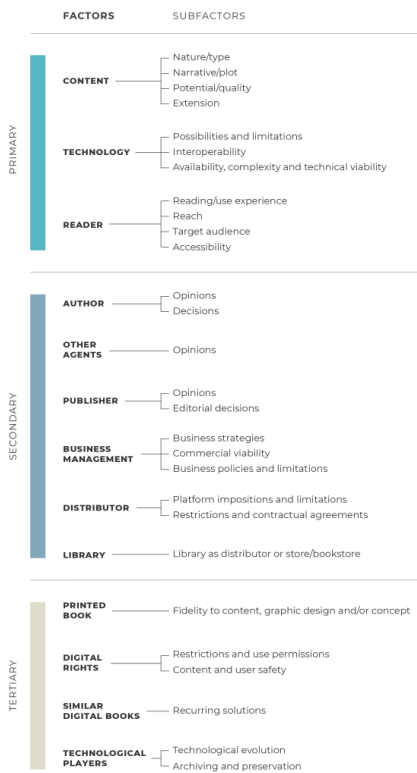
FACTORS SUBFACTORS

PRIMARY

CONTENT
Nature/type
Narrative/plot
Potential/quality
Extension

TECHNOLOGY
Possibilities and limitations
Interoperability
Availability, complexity and technical viability

READER
Reading/use experience
Reach
Target audience
Accessibility

SECONDARY

AUTHOR
Opinions
Decisions

OTHER AGENTS
Opinions

PUBLISHER
Opinions
Editorial decisions

BUSINESS MANAGEMENT
Business strategies
Commercial viability
Business policies and limitations

DISTRIBUTOR
Platform impositions and limitations
Restrictions and contractual agreements

LIBRARY
Library as distributor or store/bookstore

TERTIARY

PRINTED BOOK
Fidelity to content, graphic design and/or concept

DIGITAL RIGHTS
Restrictions and use permissions
Content and user safety

SIMILAR DIGITAL BOOKS
Recurring solutions

TECHNOLOGICAL PLAYERS
Technological evolution
Archiving and preservation